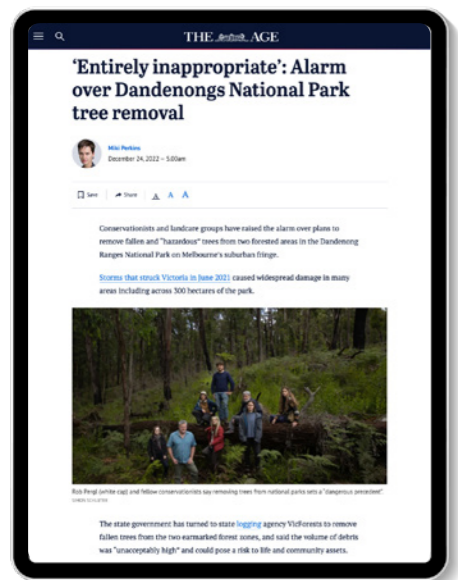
THE AGE

'Entirely inappropriate': Alarm over Dandenongs National Park tree removal

Miki Perkins
December 24, 2022 — 5.00am

Save Share A A A

Conservationists and landcare groups have raised the alarm over plans to remove fallen and "hazardous" trees from two forested areas in the Dandenong Ranges National Park on Melbourne's suburban fringe.

Storms that struck Victoria in June 2021 caused widespread damage in many areas including across 300 hectares of the park.

Rob Pengl (white cap) and fellow conservationists say removing trees from national parks sets a "dangerous precedent".
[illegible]

The state government has turned to state logging agency VicForests to remove fallen trees from the two earmarked forest zones, and said the volume of debris was "unacceptably high" and could pose a risk to life and community assets.